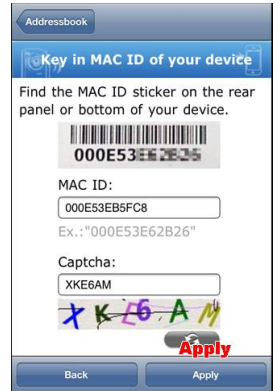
Addressbook

Key in MAC ID of your device

Find the MAC ID sticker on the rear panel or bottom of your device.

000E53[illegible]

MAC ID:

000E53EB5FC8

Ex.:"000E53E62B26"

Captcha:

XKE6AM

X K E6 A M

Apply

Back

Apply